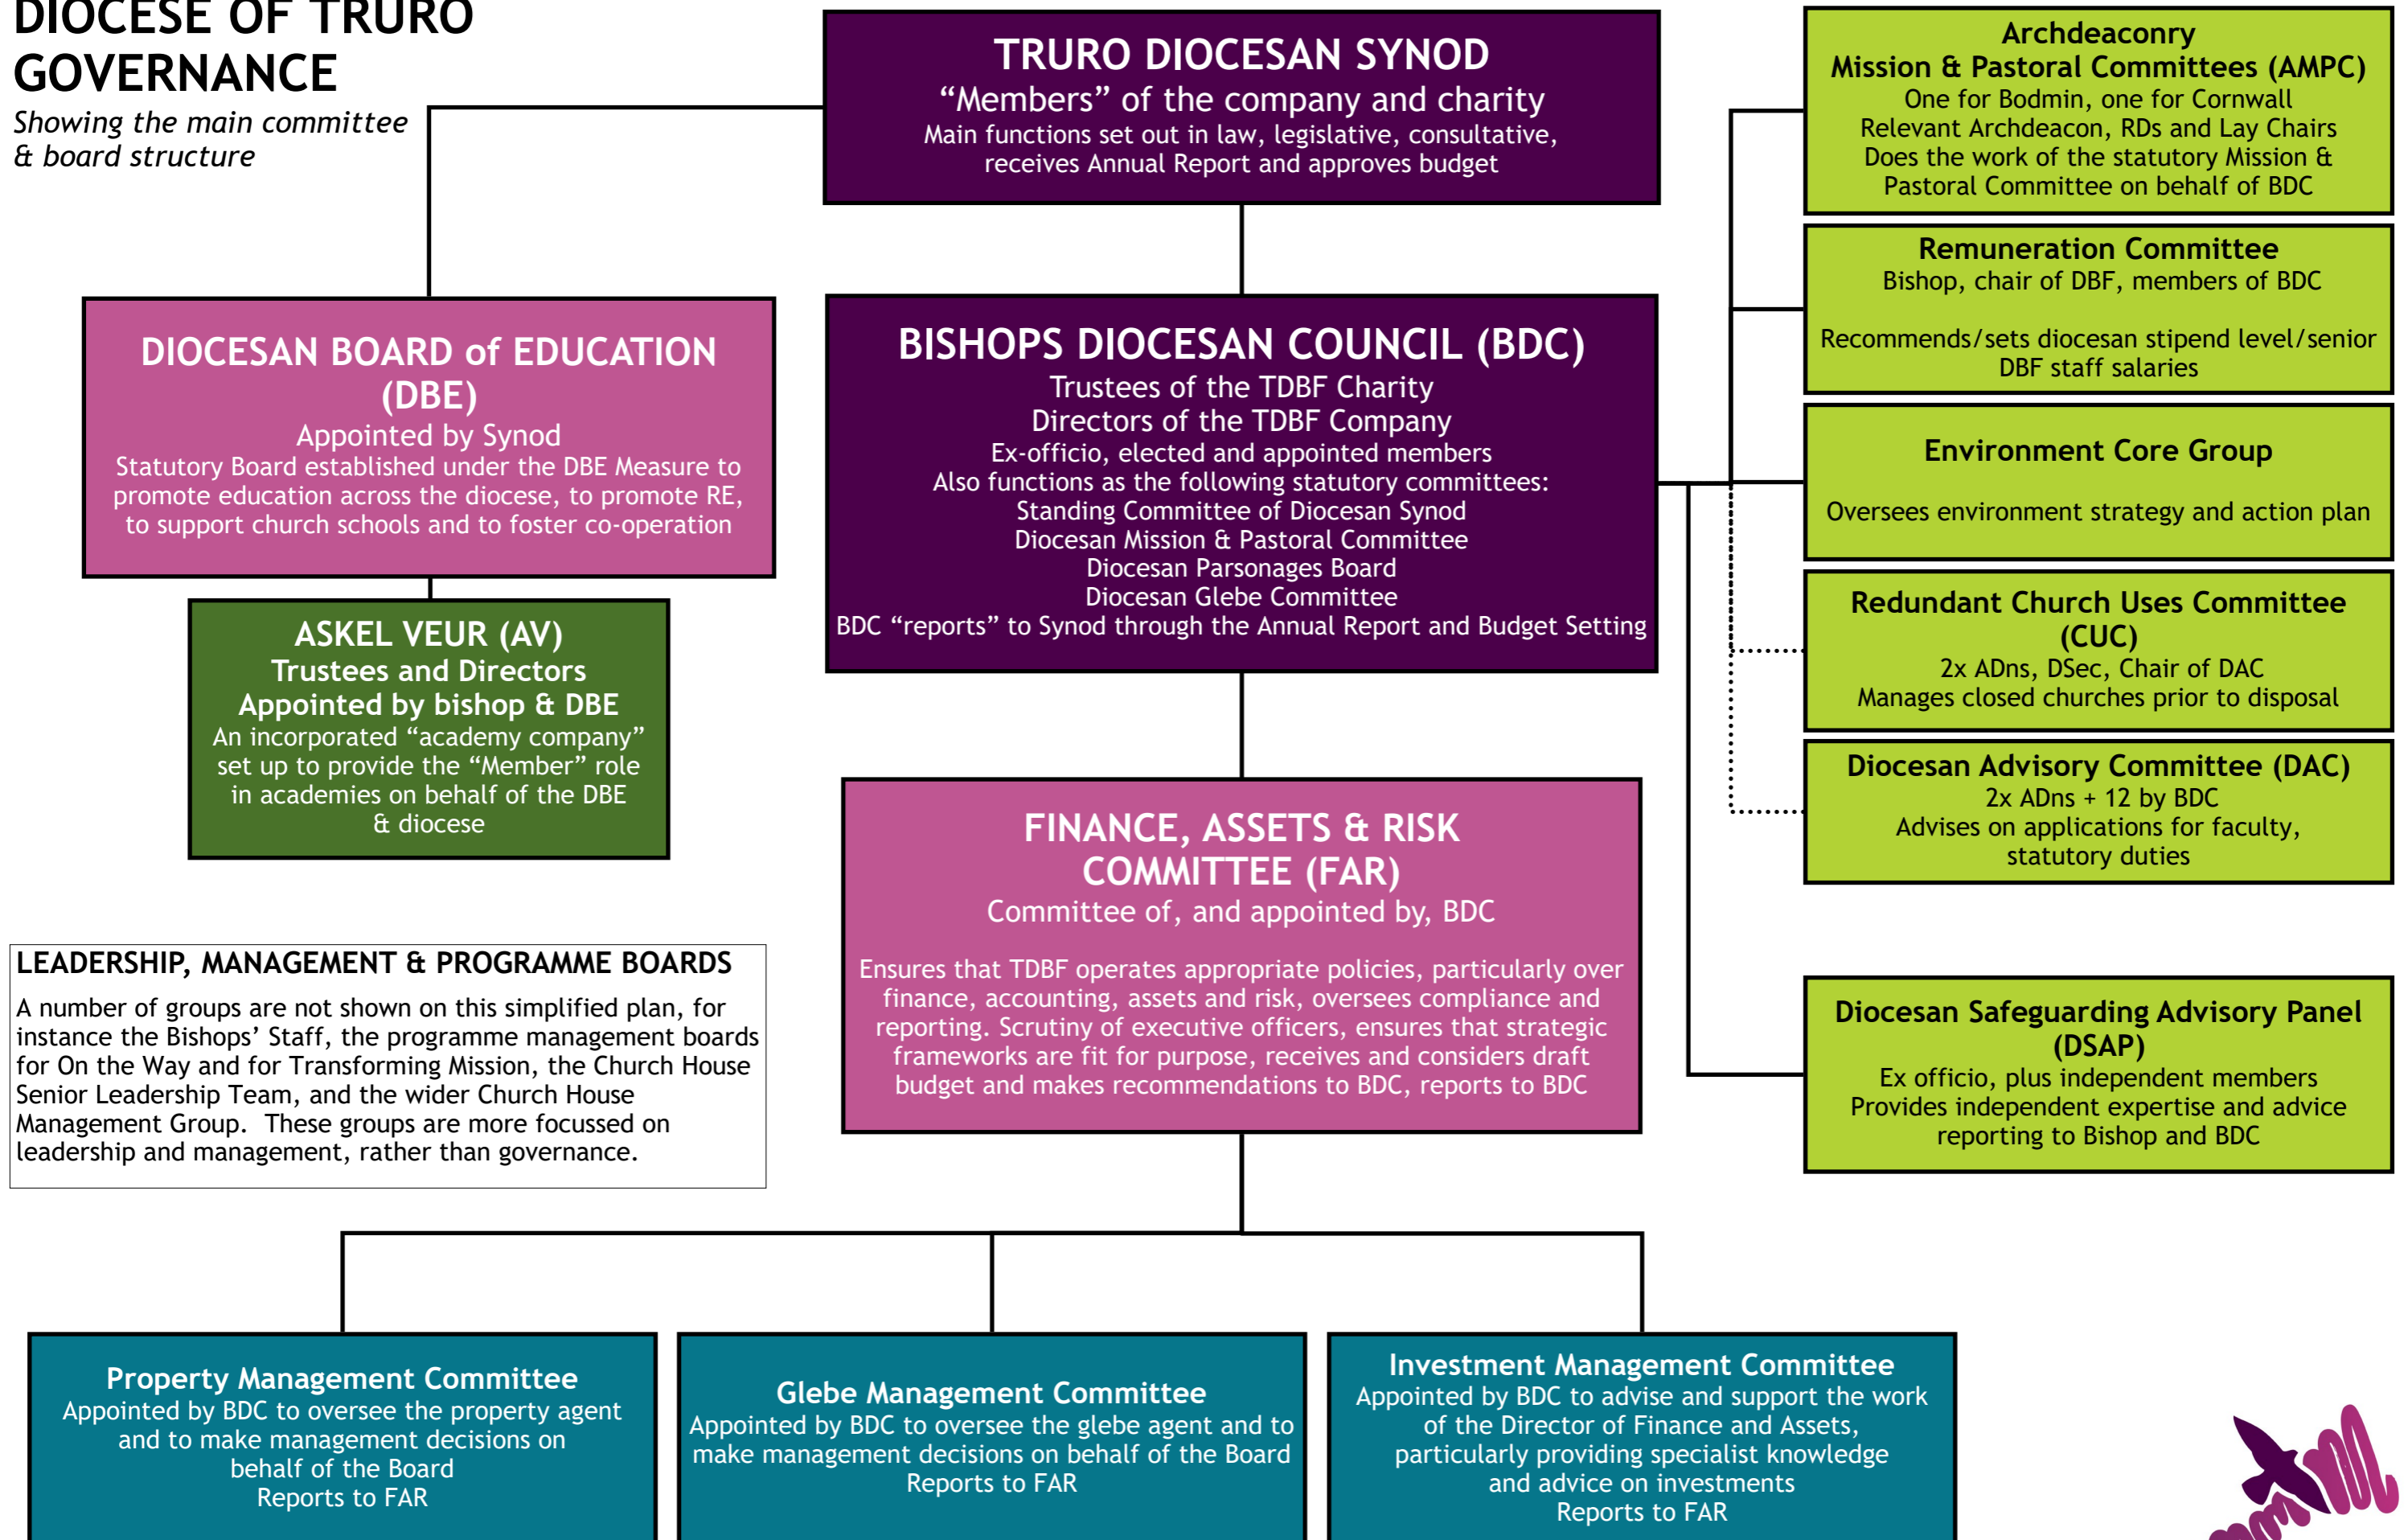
DIOCESE OF TRURO GOVERNANCE
Showing the main committee & board structure

TRURO DIOCESAN SYNOD
“Members” of the company and charity
Main functions set out in law, legislative, consultative, receives Annual Report and approves budget

Archdeaconry Mission & Pastoral Committees (AMPC)
One for Bodmin, one for Cornwall
Relevant Archdeacon, RDs and Lay Chairs
Does the work of the statutory Mission & Pastoral Committee on behalf of BDC

Remuneration Committee
Bishop, chair of DBF, members of BDC

Recommends/sets diocesan stipend level/senior DBF staff salaries

DIOCESAN BOARD of EDUCATION (DBE)
Appointed by Synod
Statutory Board established under the DBE Measure to promote education across the diocese, to promote RE, to support church schools and to foster co-operation

BISHOPS DIOCESAN COUNCIL (BDC)
Trustees of the TDBF Charity
Directors of the TDBF Company
Ex-officio, elected and appointed members
Also functions as the following statutory committees:
Standing Committee of Diocesan Synod
Diocesan Mission & Pastoral Committee
Diocesan Parsonages Board
Diocesan Glebe Committee
BDC “reports” to Synod through the Annual Report and Budget Setting

Environment Core Group

Oversees environment strategy and action plan

ASKEL VEUR (AV)
Trustees and Directors
Appointed by bishop & DBE
An incorporated “academy company” set up to provide the “Member” role in academies on behalf of the DBE & diocese

Redundant Church Uses Committee (CUC)
2x ADns, DSec, Chair of DAC
Manages closed churches prior to disposal

Diocesan Advisory Committee (DAC)
2x ADns + 12 by BDC
Advises on applications for faculty, statutory duties

FINANCE, ASSETS & RISK COMMITTEE (FAR)
Committee of, and appointed by, BDC

Ensures that TDBF operates appropriate policies, particularly over finance, accounting, assets and risk, oversees compliance and reporting. Scrutiny of executive officers, ensures that strategic frameworks are fit for purpose, receives and considers draft budget and makes recommendations to BDC, reports to BDC

LEADERSHIP, MANAGEMENT & PROGRAMME BOARDS
A number of groups are not shown on this simplified plan, for instance the Bishops’ Staff, the programme management boards for On the Way and for Transforming Mission, the Church House Senior Leadership Team, and the wider Church House Management Group. These groups are more focussed on leadership and management, rather than governance.

Diocesan Safeguarding Advisory Panel (DSAP)
Ex officio, plus independent members
Provides independent expertise and advice reporting to Bishop and BDC

Property Management Committee
Appointed by BDC to oversee the property agent and to make management decisions on behalf of the Board
Reports to FAR

Glebe Management Committee
Appointed by BDC to oversee the glebe agent and to make management decisions on behalf of the Board
Reports to FAR

Investment Management Committee
Appointed by BDC to advise and support the work of the Director of Finance and Assets, particularly providing specialist knowledge and advice on investments
Reports to FAR